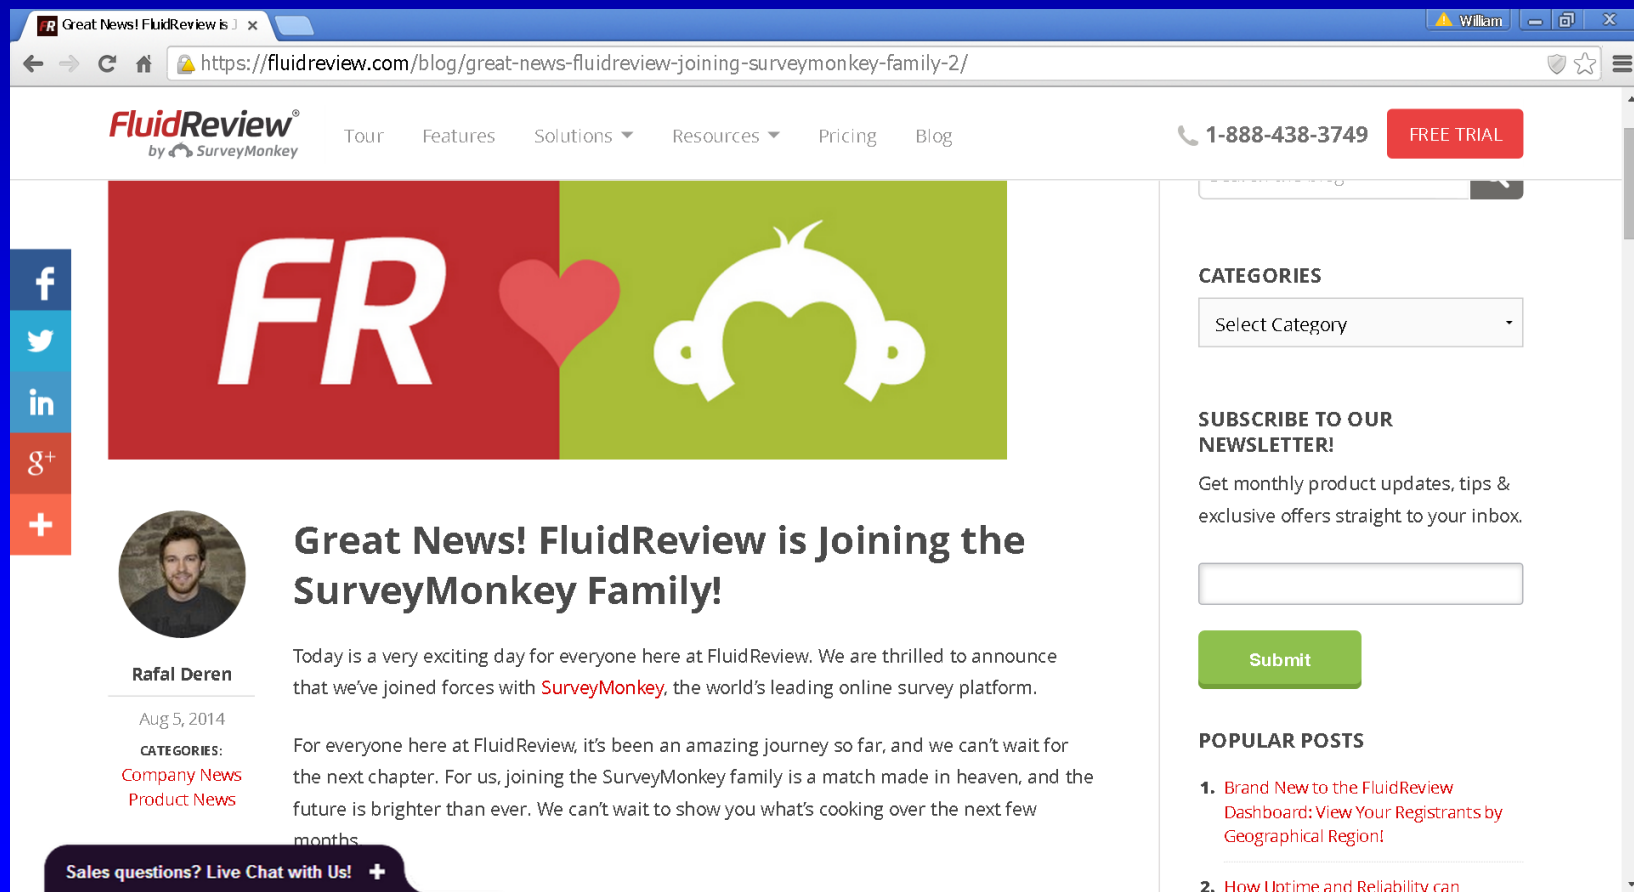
Great News! FluidReview is J ×

William

https://fluidreview.com/blog/great-news-fluidreview-joining-surveymonkey-family-2/

FluidReview® by SurveyMonkey

Tour Features Solutions Resources Pricing Blog

1-888-438-3749

FREE TRIAL

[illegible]

FR

CATEGORIES

Select Category

SUBSCRIBE TO OUR NEWSLETTER!

Get monthly product updates, tips & exclusive offers straight to your inbox.

Submit

POPULAR POSTS

1. Brand New to the FluidReview Dashboard: View Your Registrants by Geographical Region!

2. How Uptime and Reliability can

Rafal Deren

Aug 5, 2014

CATEGORIES:

Company News

Product News

Great News! FluidReview is Joining the SurveyMonkey Family!

Today is a very exciting day for everyone here at FluidReview. We are thrilled to announce that we've joined forces with SurveyMonkey, the world's leading online survey platform.

For everyone here at FluidReview, it's been an amazing journey so far, and we can't wait for the next chapter. For us, joining the SurveyMonkey family is a match made in heaven, and the future is brighter than ever. We can't wait to show you what's cooking over the next few months.

Sales questions? Live Chat with Us! +